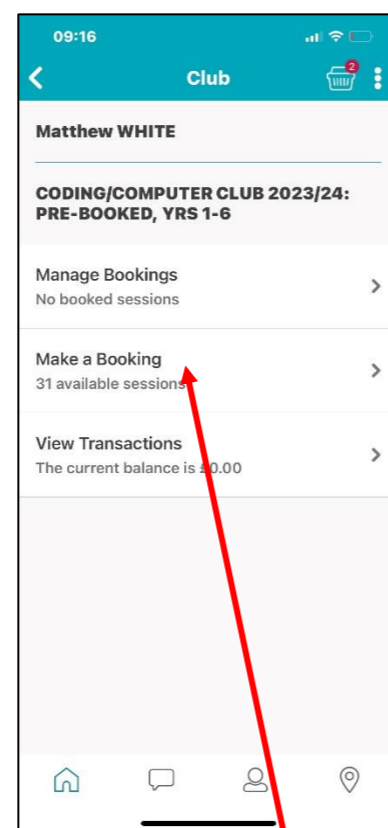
09:16

Club

2

Matthew WHITE

CODING/COMPUTER CLUB 2023/24: PRE-BOOKED, YRS 1-6

Manage Bookings
No booked sessions

Make a Booking
31 available sessions

View Transactions
The current balance is £0.00